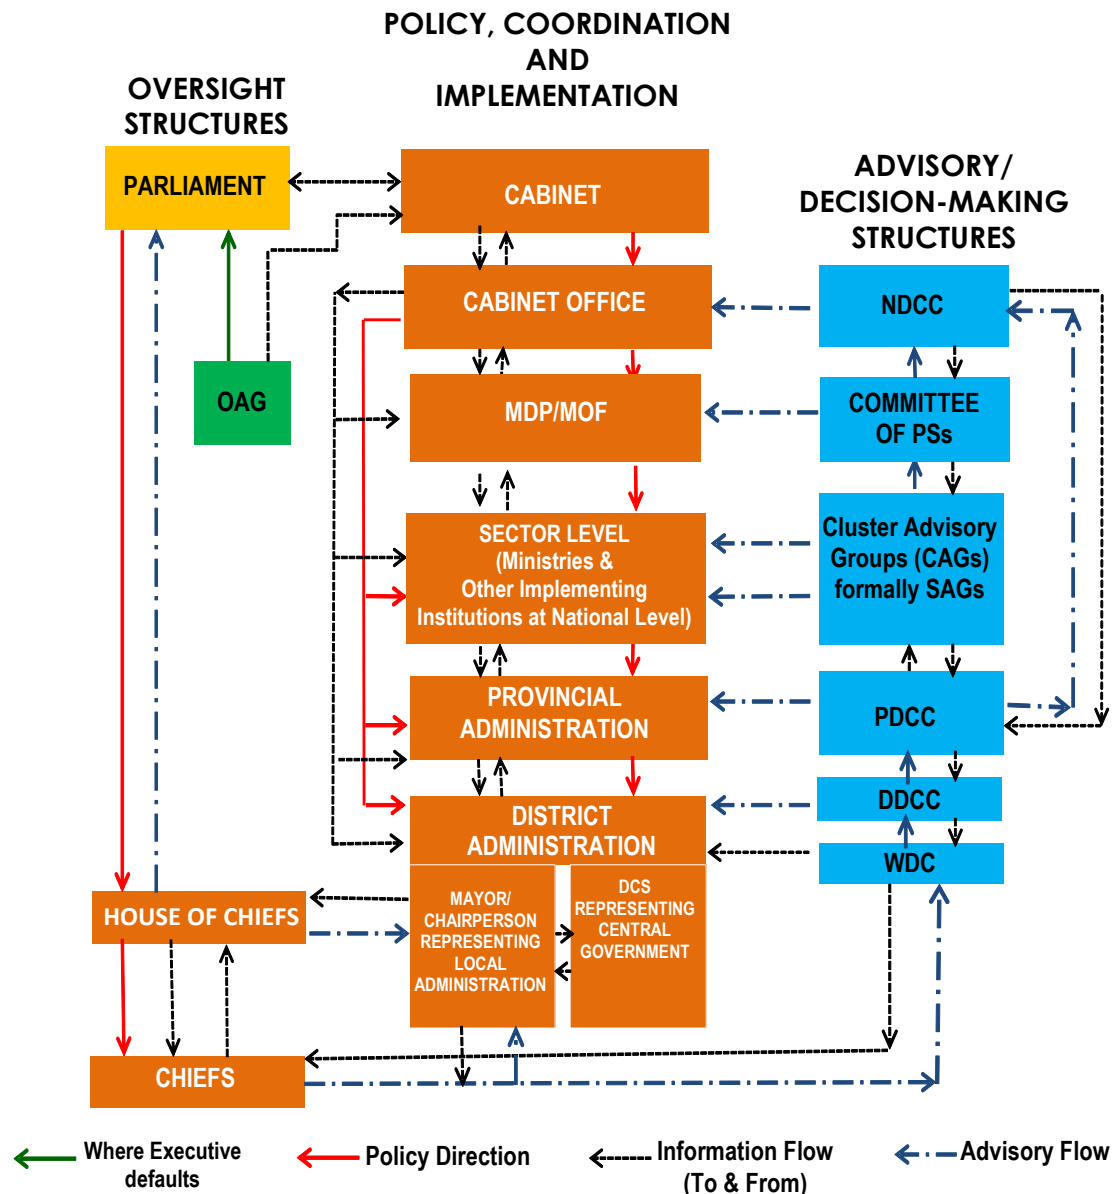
OVERSIGHT STRUCTURES

POLICY, COORDINATION AND IMPLEMENTATION

ADVISORY/ DECISION-MAKING STRUCTURES

PARLIAMENT

CABINET

CABINET OFFICE

NDCC

OAG

MDP/MOF

COMMITTEE OF PSs

SECTOR LEVEL (Ministries & Other Implementing Institutions at National Level)

Cluster Advisory Groups (CAGs) formally SAGs

PROVINCIAL ADMINISTRATION

PDCC

DISTRICT ADMINISTRATION

DDCC

WDC

HOUSE OF CHIEFS

MAYOR/ CHAIRPERSON REPRESENTING LOCAL ADMINISTRATION

DCS REPRESENTING CENTRAL GOVERNMENT

CHIEFS

Where Executive defaults

Policy Direction

Information Flow (To & From)

Advisory Flow